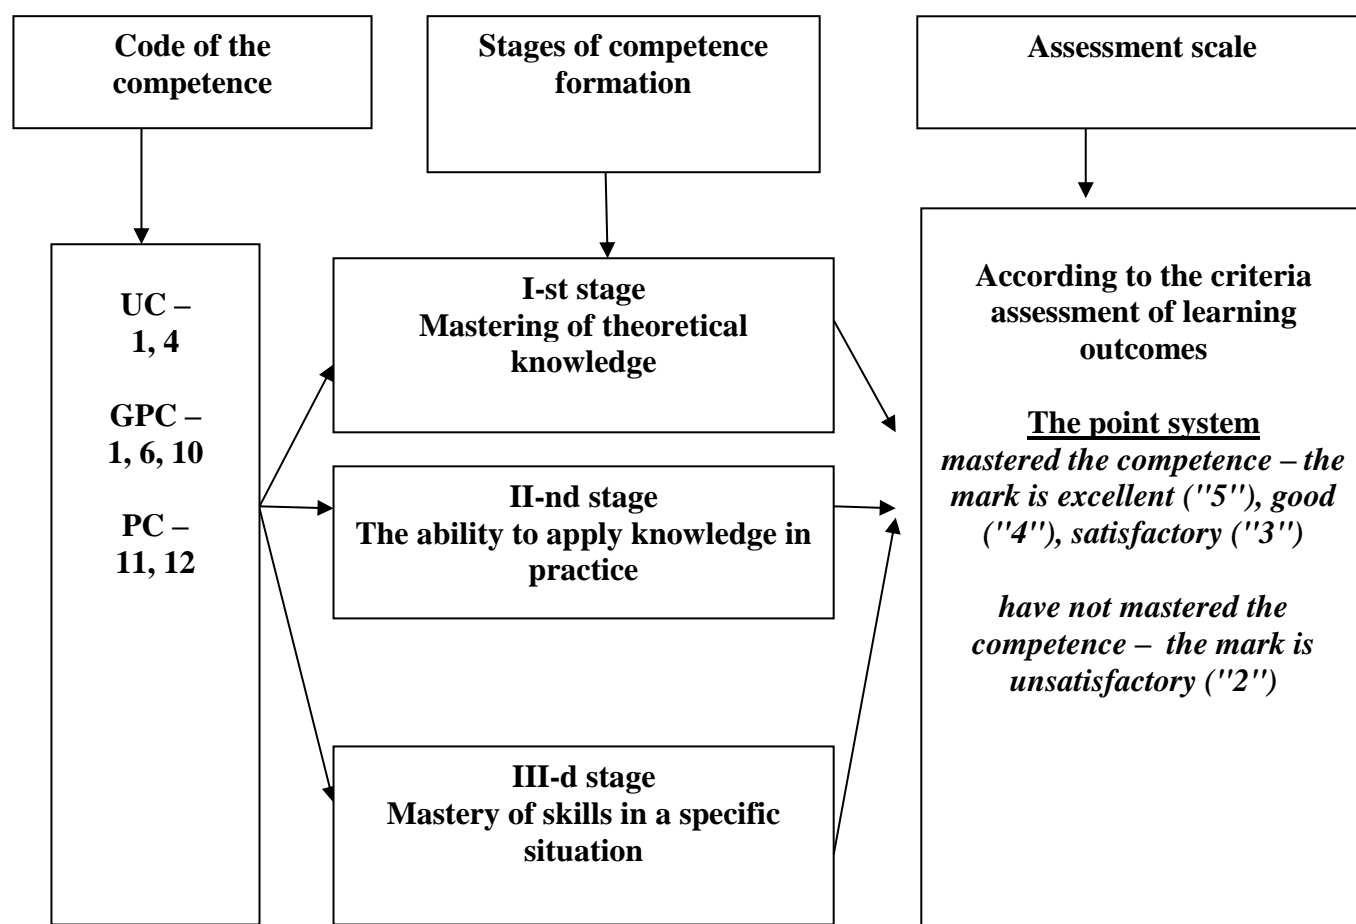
Code of the competence

Stages of competence formation

Assessment scale

UC – 1, 4

GPC – 1, 6, 10

PC – 11, 12

I-st stage
Mastering of theoretical knowledge

II-nd stage
The ability to apply knowledge in practice

III-d stage
Mastery of skills in a specific situation

According to the criteria assessment of learning outcomes

The point system
*mastered the competence – the mark is excellent ("5"), good ("4"), satisfactory ("3")*

*have not mastered the competence – the mark is unsatisfactory ("2")*